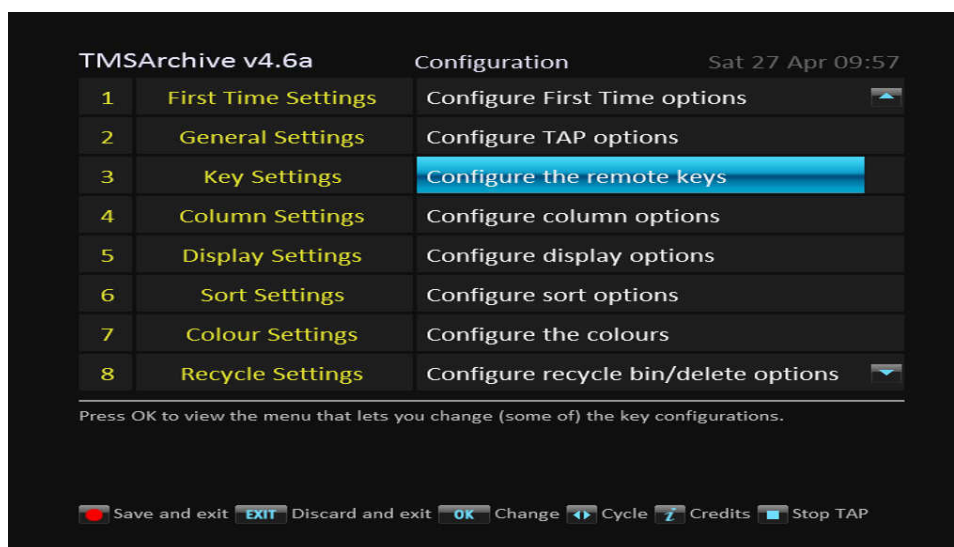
TMSArchive v4.6a Configuration Sat 27 Apr 09:57

| | | |
|---|---|---|
| 1 | First Time Settings | Configure First Time options |
| 2 | General Settings | Configure TAP options |
| 3 | Key Settings | Configure the remote keys |
| 4 | Column Settings | Configure column options |
| 5 | Display Settings | Configure display options |
| 6 | Sort Settings | Configure sort options |
| 7 | Colour Settings | Configure the colours |
| 8 | Recycle Settings | Configure recycle bin/delete options |

Press OK to view the menu that lets you change (some of) the key configurations.

Save and exit EXIT Discard and exit OK Change Cycle i Credits Stop TAP